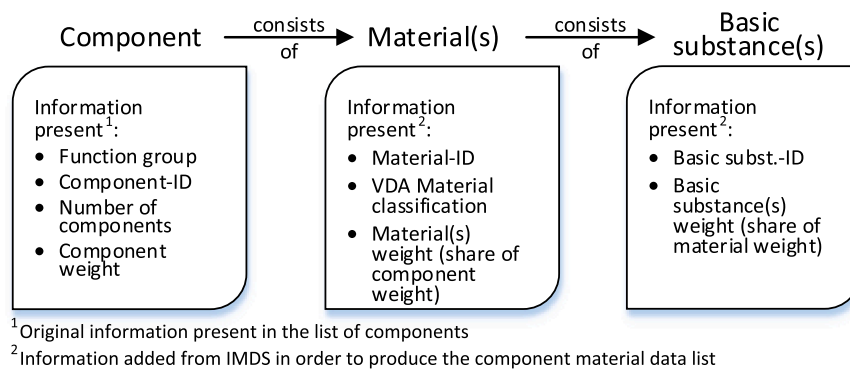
Component consists of Material(s) consists of Basic substance(s)

Information present$^1$:
- Function group
- Component-ID
- Number of components
- Component weight

Information present$^2$:
- Material-ID
- VDA Material classification
- Material(s) weight (share of component weight)

Information present$^2$:
- Basic subst.-ID
- Basic substance(s) weight (share of material weight)

$^1$Original information present in the list of components
$^2$Information added from IMDS in order to produce the component material data list